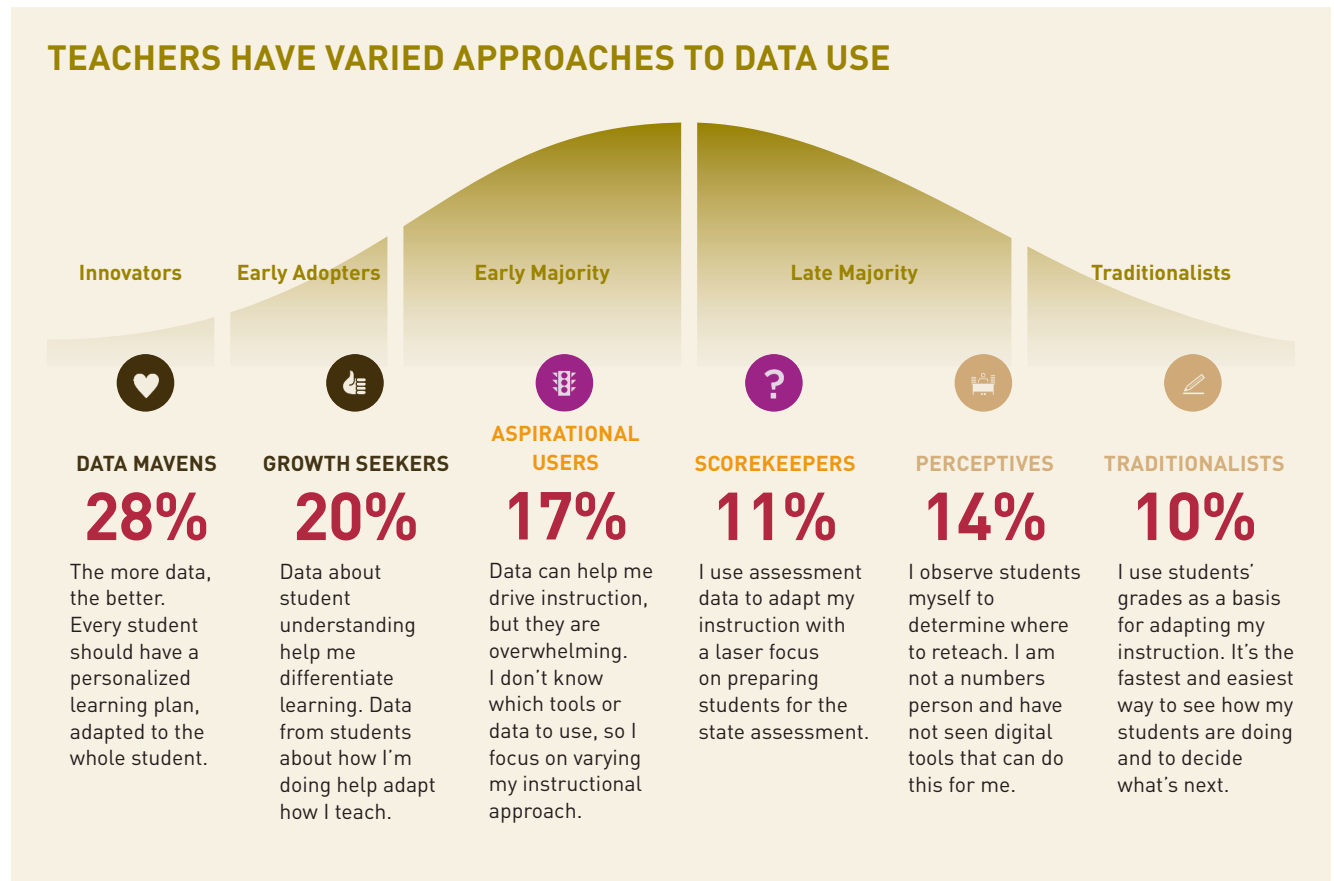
TEACHERS HAVE VARIED APPROACHES TO DATA USE

Innovators

Early Adopters

Early Majority

Late Majority

Traditionalists

?

DATA MAVENS
28%
The more data, the better. Every student should have a personalized learning plan, adapted to the whole student.

GROWTH SEEKERS
20%
Data about student understanding help me differentiate learning. Data from students about how I'm doing help adapt how I teach.

ASPIRATIONAL USERS
17%
Data can help me drive instruction, but they are overwhelming. I don't know which tools or data to use, so I focus on varying my instructional approach.

SCOREKEEPERS
11%
I use assessment data to adapt my instruction with a laser focus on preparing students for the state assessment.

PERCEPTIVES
14%
I observe students myself to determine where to reteach. I am not a numbers person and have not seen digital tools that can do this for me.

TRADITIONALISTS
10%
I use students' grades as a basis for adapting my instruction. It's the fastest and easiest way to see how my students are doing and to decide what's next.